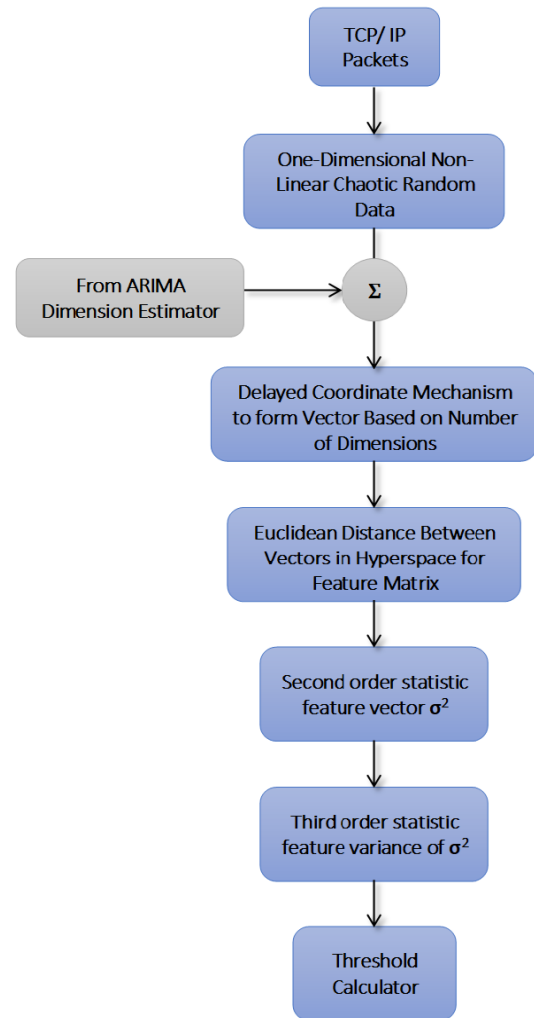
TCP/ IP Packets

One-Dimensional Non-Linear Chaotic Random Data

From ARIMA Dimension Estimator

$\Sigma$

Delayed Coordinate Mechanism to form Vector Based on Number of Dimensions

Euclidean Distance Between Vectors in Hyperspace for Feature Matrix

Second order statistic feature vector $\sigma^2$

Third order statistic feature variance of $\sigma^2$

Threshold Calculator